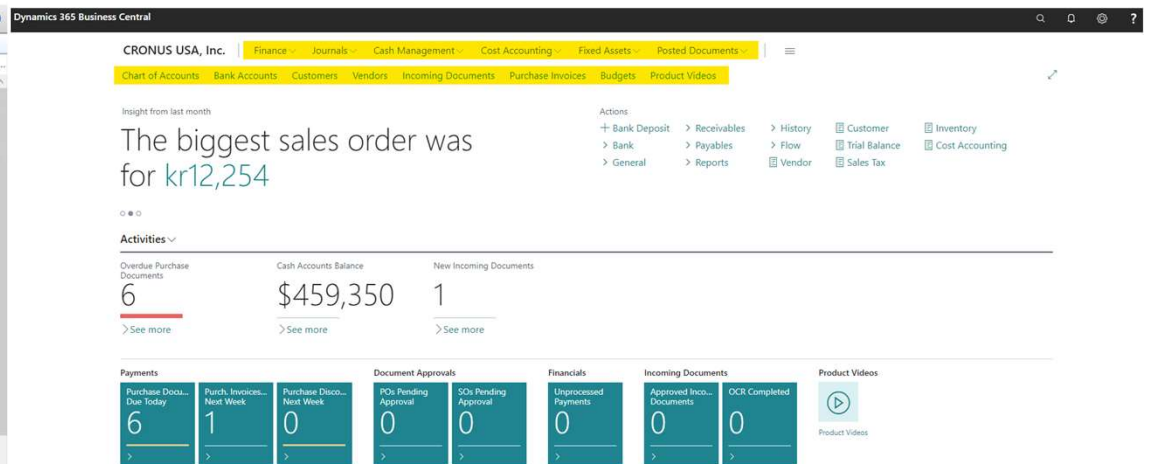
Dynamics 365 Business Central

CRONUS USA, Inc. | Finance Journals Cash Management Cost Accounting Fixed Assets Posted Documents

Chart of Accounts Bank Accounts Customers Vendors Incoming Documents Purchase Invoices Budgets Product Videos

Insight from last month

The biggest sales order was for kr12,254

Actions

+ Bank Deposit > Receivables > History Customer Inventory
> Bank > Payables > Flow Trial Balance Cost Accounting
> General > Reports Vendor Sales Tax

Activities

Overdue Purchase Documents
6
See more

Cash Accounts Balance
$459,350
See more

New Incoming Documents
1
See more

Payments
Purchase Docu... Due Today
6
Purch. Invoices... Next Week
1
Purchase Disco... Next Week
0

Document Approvals
POs Pending Approval
0
SOs Pending Approval
0

Financials
Unprocessed Payments
0

Incoming Documents
Approved Inco... Documents
0
OCR Completed
0

Product Videos
Product Videos